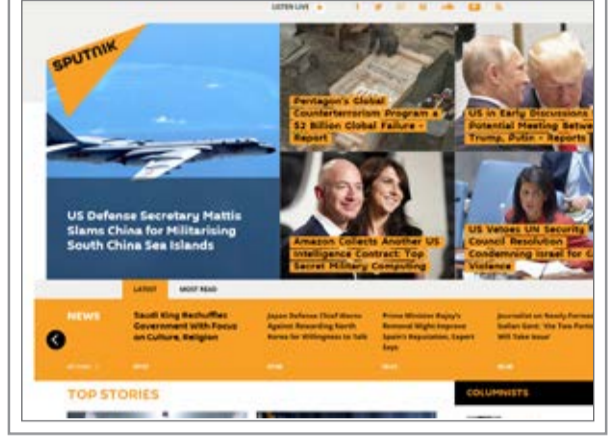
LISTEN LIVE

SPUTNIK

US Defense Secretary Mattis Slams China for Militarising South China Sea Islands

Pentagon's Global Counterterrorism Program a $2 Billion Global Failure - Report

US in Early Discussions Potential Meeting Betwe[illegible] Trump, Putin - Reports

Amazon Collects Another US Intelligence Contract: Top Secret Military Computing

US Vetoes UN Security Council Resolution Condemning Israel for Ga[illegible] Violence

LATEST MOST READ

NEWS

Saudi King Reshuffles Government With Focus on Culture, Religion

Japan Defense Chief Warns Against Rewarding North Korea for Willingness to Talk

Prime Minister Rajoy's Removal Might Improve Spain's Reputation, Expert Says

Journalist on Newly Formed Italian Govt: 'the Two Parties Will Take Issue'

TOP STORIES

COLUMNISTS